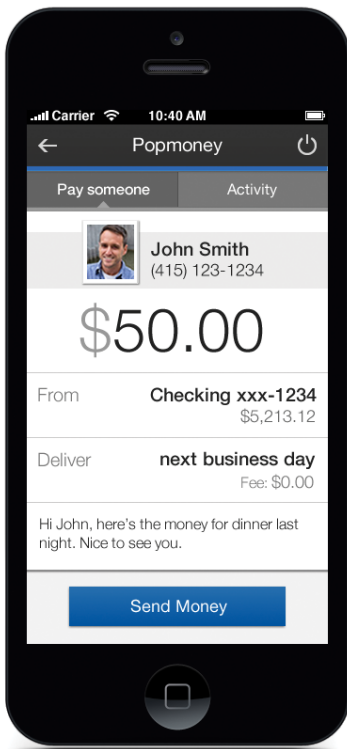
Carrier 10:40 AM

Popmoney

Pay someone | Activity

John Smith
(415) 123-1234

$50.00

From Checking xxx-1234
$5,213.12

Deliver next business day
Fee: $0.00

Hi John, here's the money for dinner last night. Nice to see you.

Send Money